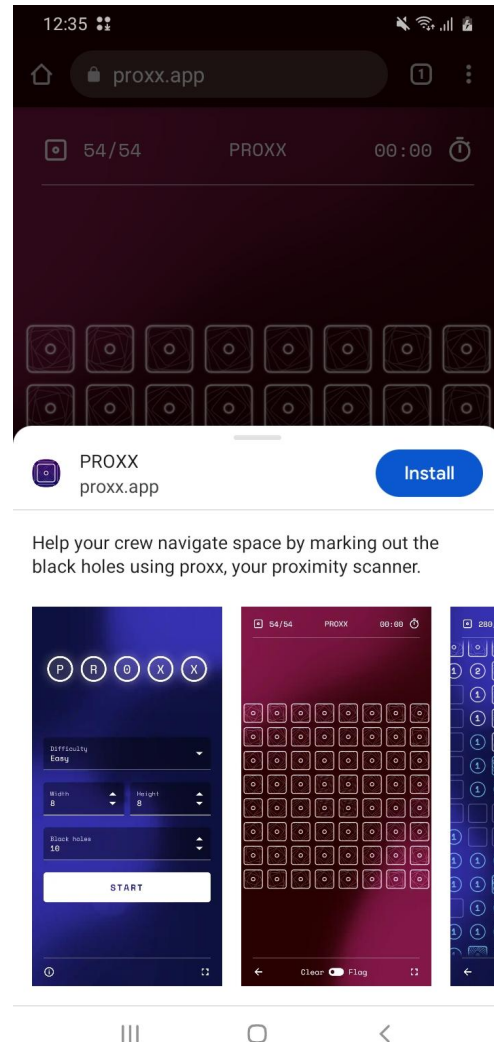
12:35

proxx.app

1

54/54 PROXX 00:00

PROXX
proxx.app

Install

Help your crew navigate space by marking out the black holes using proxx, your proximity scanner.

P R O X X

Difficulty
Easy

Width
8

Height
8

Black holes
10

START

54/54 PROXX 00:00

Clear Flag

280

1 2
1
1
1
1
1 1
1 1
1
1